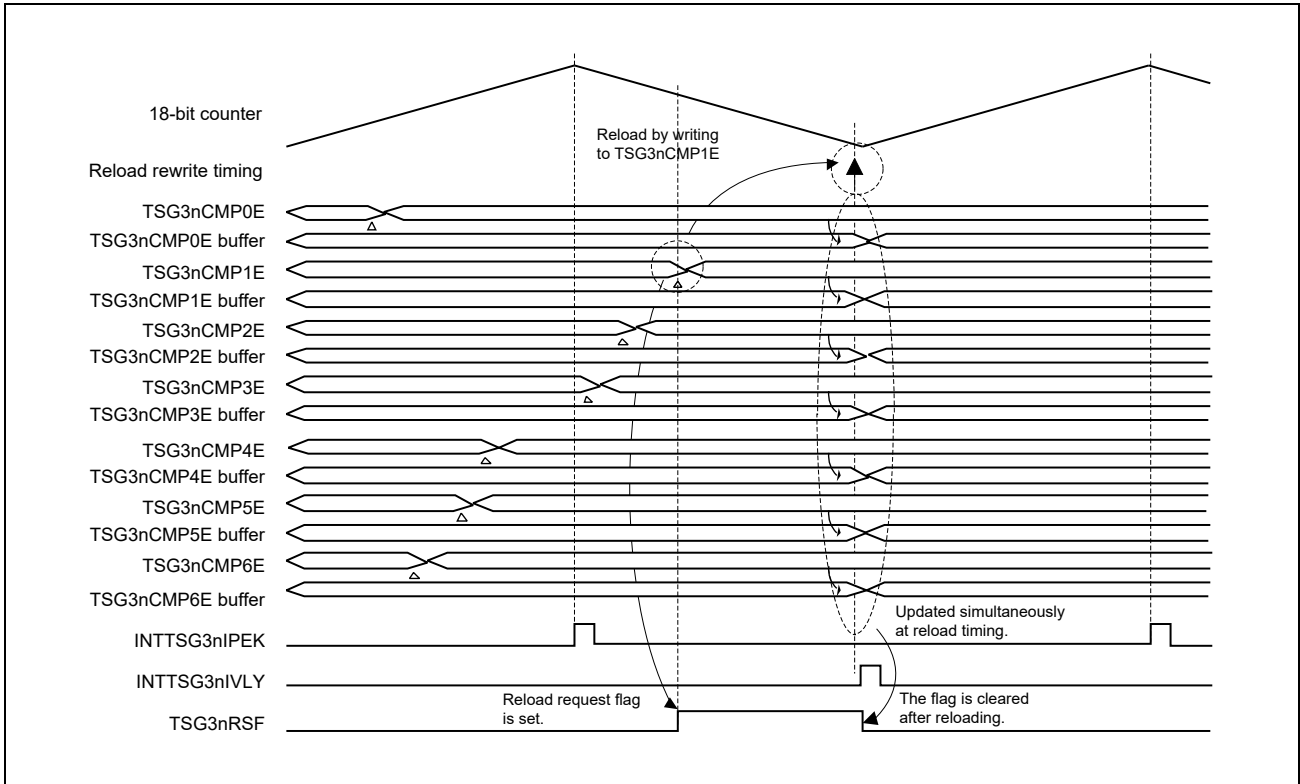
18-bit counter

Reload by writing to TSG3nCMP1E

Reload rewrite timing

TSG3nCMP0E

TSG3nCMP0E buffer

TSG3nCMP1E

TSG3nCMP1E buffer

TSG3nCMP2E

TSG3nCMP2E buffer

TSG3nCMP3E

TSG3nCMP3E buffer

TSG3nCMP4E

TSG3nCMP4E buffer

TSG3nCMP5E

TSG3nCMP5E buffer

TSG3nCMP6E

TSG3nCMP6E buffer

Updated simultaneously at reload timing.

INTTSG3nIPEK

INTTSG3nIVLY

Reload request flag is set.

The flag is cleared after reloading.

TSG3nRSF